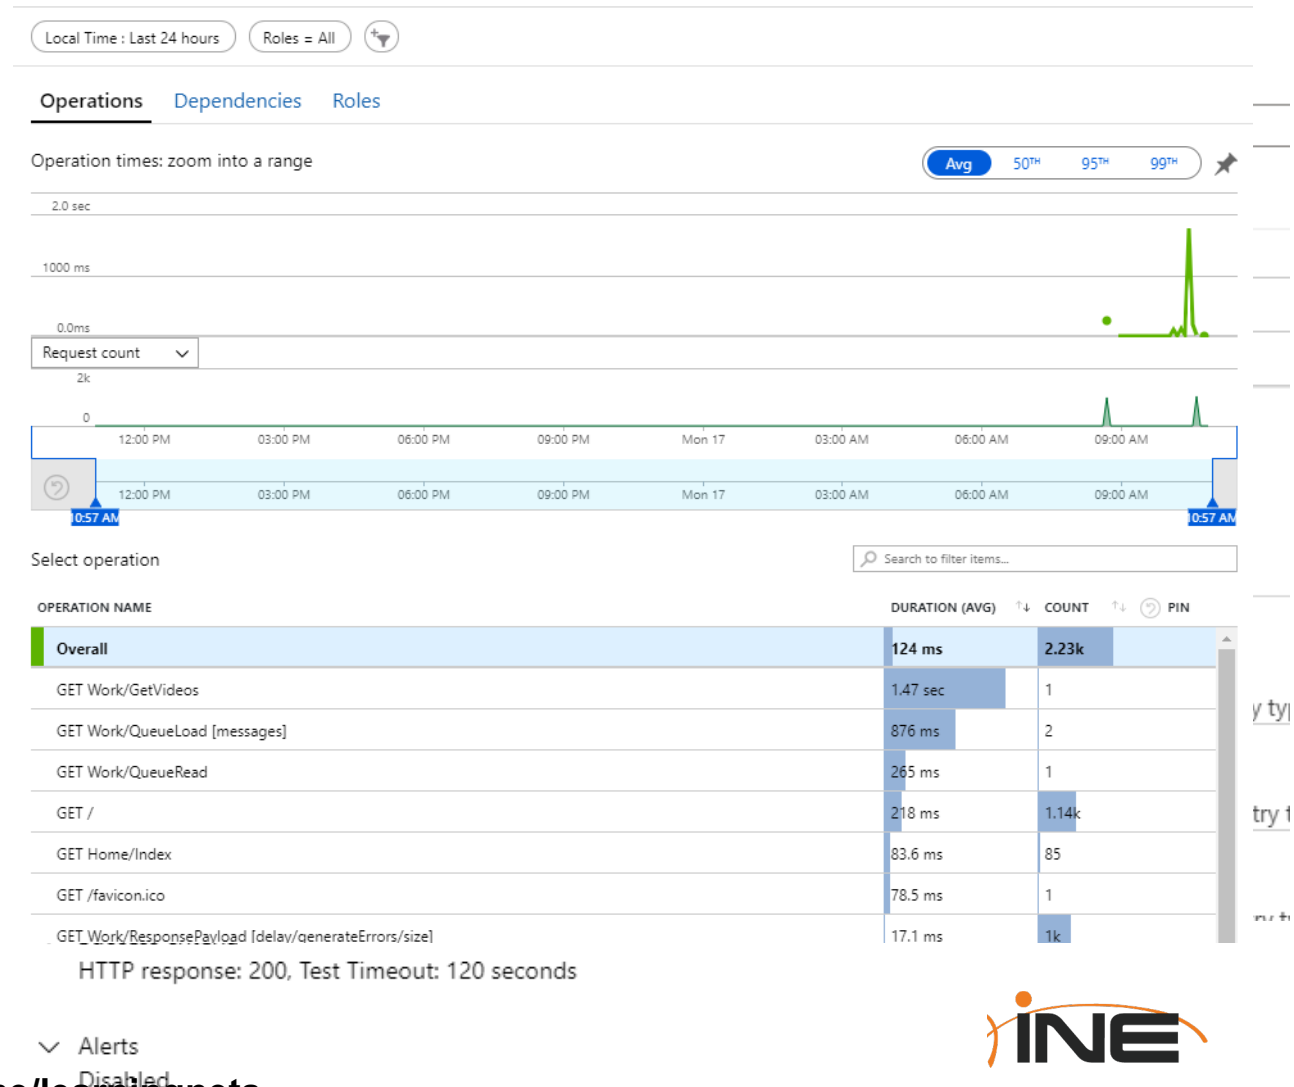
Local Time : Last 24 hours | Roles = All

Operations | Dependencies | Roles

Operation times: zoom into a range

Avg | $50^{TH}$ | $95^{TH}$ | $99^{TH}$

2.0 sec
1000 ms
0.0ms

Request count

2k
0

12:00 PM | 03:00 PM | 06:00 PM | 09:00 PM | Mon 17 | 03:00 AM | 06:00 AM | 09:00 AM

12:00 PM | 03:00 PM | 06:00 PM | 09:00 PM | Mon 17 | 03:00 AM | 06:00 AM | 09:00 AM

10:57 AM | 10:57 AM

Select operation

Search to filter items...

| OPERATION NAME | DURATION (AVG) | COUNT | PIN |
|---|---|---|---|
| Overall | 124 ms | 2.23k | |
| GET Work/GetVideos | 1.47 sec | 1 | |
| GET Work/QueueLoad [messages] | 876 ms | 2 | |
| GET Work/QueueRead | 265 ms | 1 | |
| GET / | 218 ms | 1.14k | |
| GET Home/Index | 83.6 ms | 85 | |
| GET /favicon.ico | 78.5 ms | 1 | |
| GET Work/ResponsePayload [delay/generateErrors/size] | 17.1 ms | 1k | |

HTTP response: 200, Test Timeout: 120 seconds

Alerts
Disabled

y ty
try t

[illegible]

INE